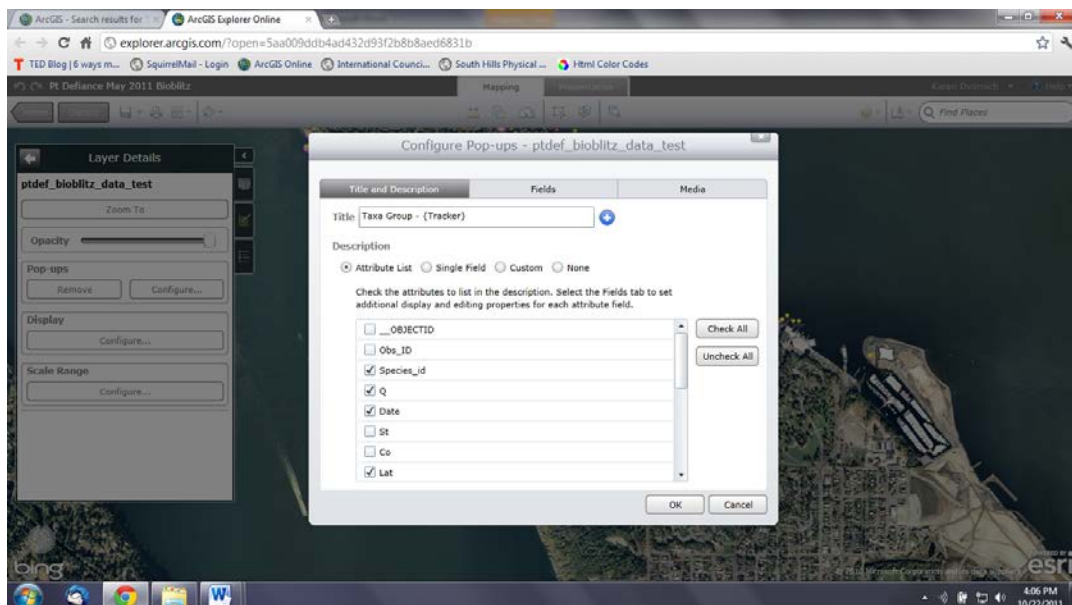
ArcGIS - Search results for
ArcGIS Explorer Online
explorer.arcgis.com/?open=5aa009ddb4ad432d93f2b8b8aed6831b
TED Blog | 6 ways m... SquirrelMail - Login ArcGIS Online International Counci... South Hills Physical ... Html Color Codes
Pt Defiance May 2011 Bioblitz
Mapping
Karen Dvornich
Help
Find Places

Layer Details
ptdef_bioblitz_data_test
Zoom To
Opacity
Pop-ups
Remove
Configure...
Display
Configure...
Scale Range
Configure...

Configure Pop-ups - ptdef_bioblitz_data_test
Title and Description
Fields
Media
Title Taxa Group - {Tracker}
Description
Attribute List Single Field Custom None
Check the attributes to list in the description. Select the Fields tab to set additional display and editing properties for each attribute field.
__OBJECTID
Obs_ID
Species_id
Q
Date
St
Co
Lat
Check All
Uncheck All
OK
Cancel

bing
esri
4:06 PM
10/22/2011